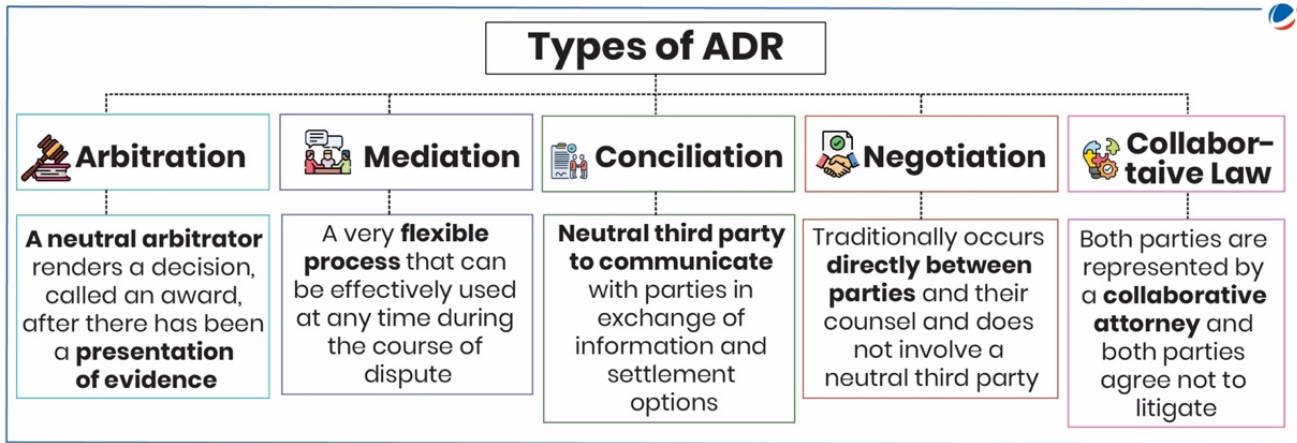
Types of ADR

Arbitration

A neutral arbitrator renders a decision, called an award, after there has been a presentation of evidence

Mediation

A very flexible process that can be effectively used at any time during the course of dispute

Conciliation

Neutral third party to communicate with parties in exchange of information and settlement options

Negotiation

Traditionally occurs directly between parties and their counsel and does not involve a neutral third party

Collabor-taive Law

Both parties are represented by a collaborative attorney and both parties agree not to litigate